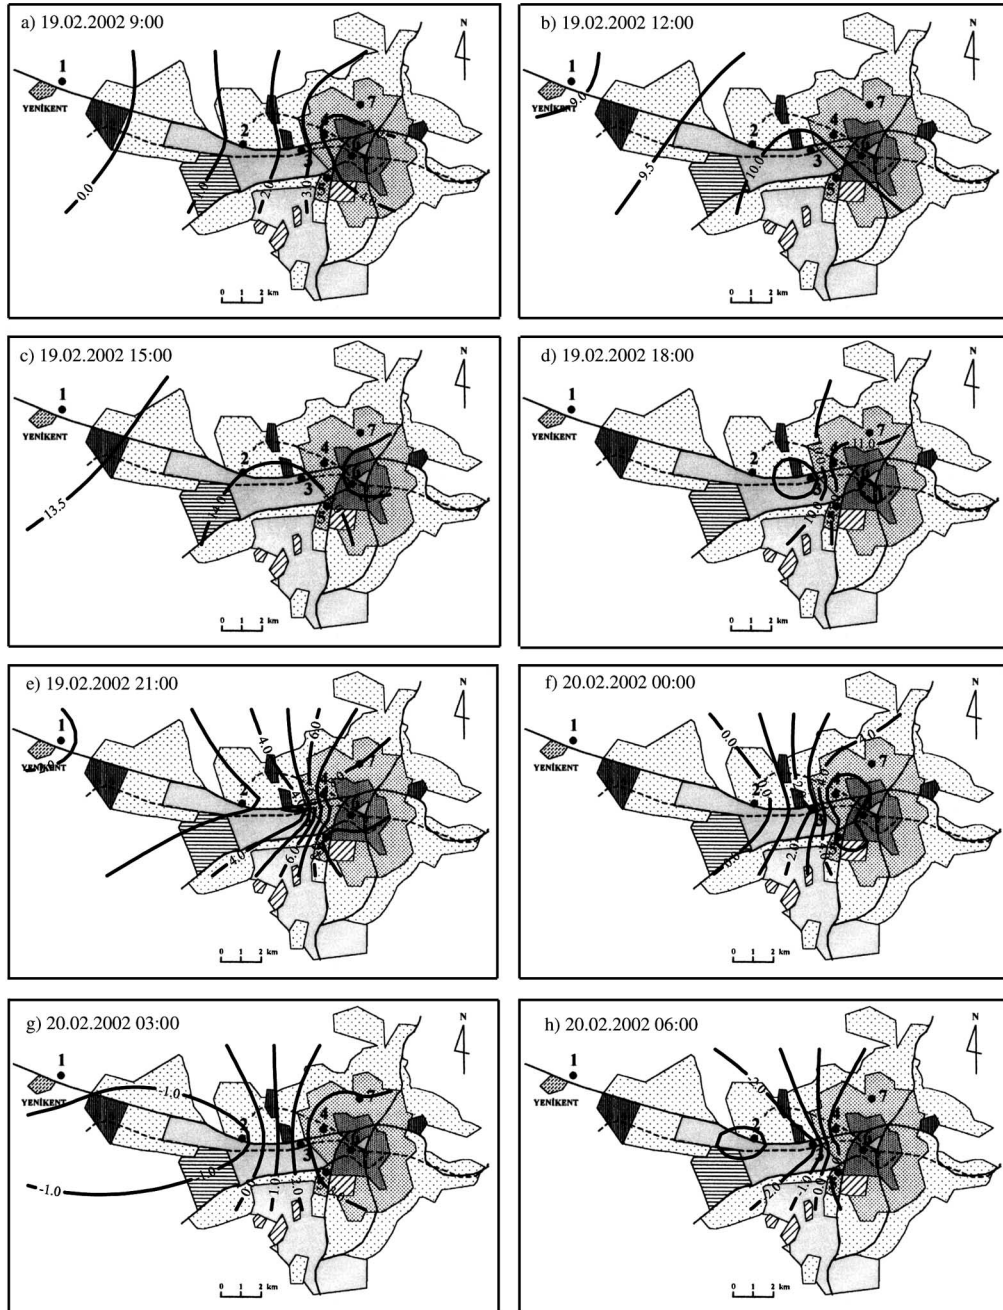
a) 19.02.2002 9:00

N

1

YENİKENT

2

3

7

0.0

2.0

3.0

0 1 2 km

b) 19.02.2002 12:00

N

1

YENİKENT

9.0

2

4

3

7

9.5

10.0

0 1 2 km

c) 19.02.2002 15:00

N

1

YENİKENT

2

3

4

7

13.5

14.0

0 1 2 km

d) 19.02.2002 18:00

N

1

YENİKENT

2

7

11.0

10.0

0 1 2 km

e) 19.02.2002 21:00

N

1

YENİKENT

2

7

4.0

6.0

4.0

6.0

0 1 2 km

f) 20.02.2002 00:00

N

1

YENİKENT

2

7

0.0

1.0

2.0

0 1 2 km

g) 20.02.2002 03:00

N

1

YENİKENT

-1.0

2

3

4

7

-1.0

0

1.0

2.0

0 1 2 km

h) 20.02.2002 06:00

N

1

YENİKENT

2

4

7

-2.0

2.0

1.0

0.0

0 1 2 km